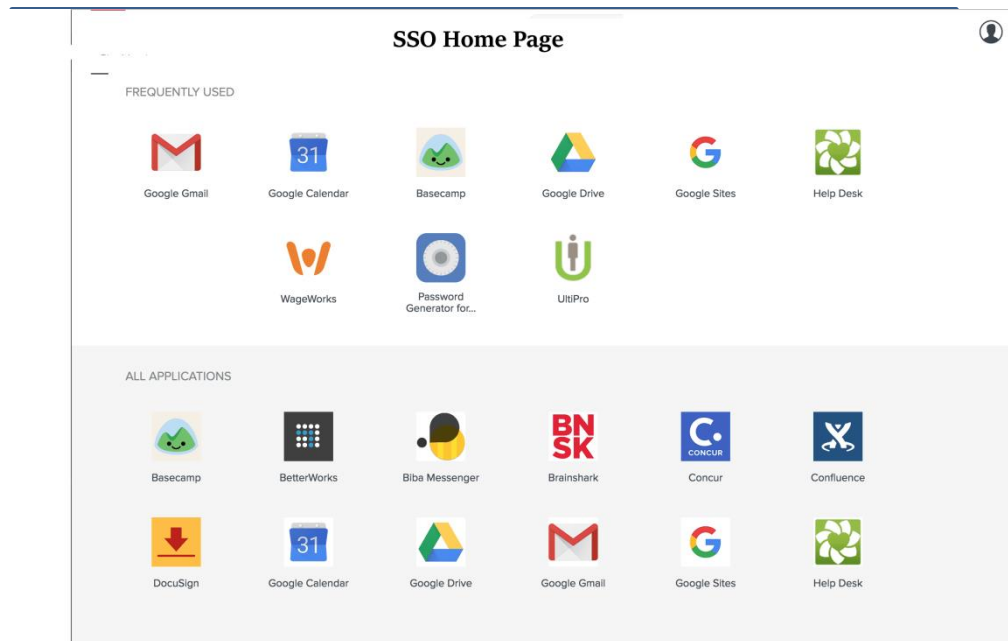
SSO Home Page

FREQUENTLY USED

Google Gmail
31
Google Calendar
Basecamp
Google Drive
Google Sites
Help Desk
WageWorks
Password Generator for...
UltiPro

ALL APPLICATIONS

Basecamp
BetterWorks
Biba Messenger
BN SK
Brainshark
CONCUR
Concur
Confluence
DocuSign
31
Google Calendar
Google Drive
Google Gmail
Google Sites
Help Desk